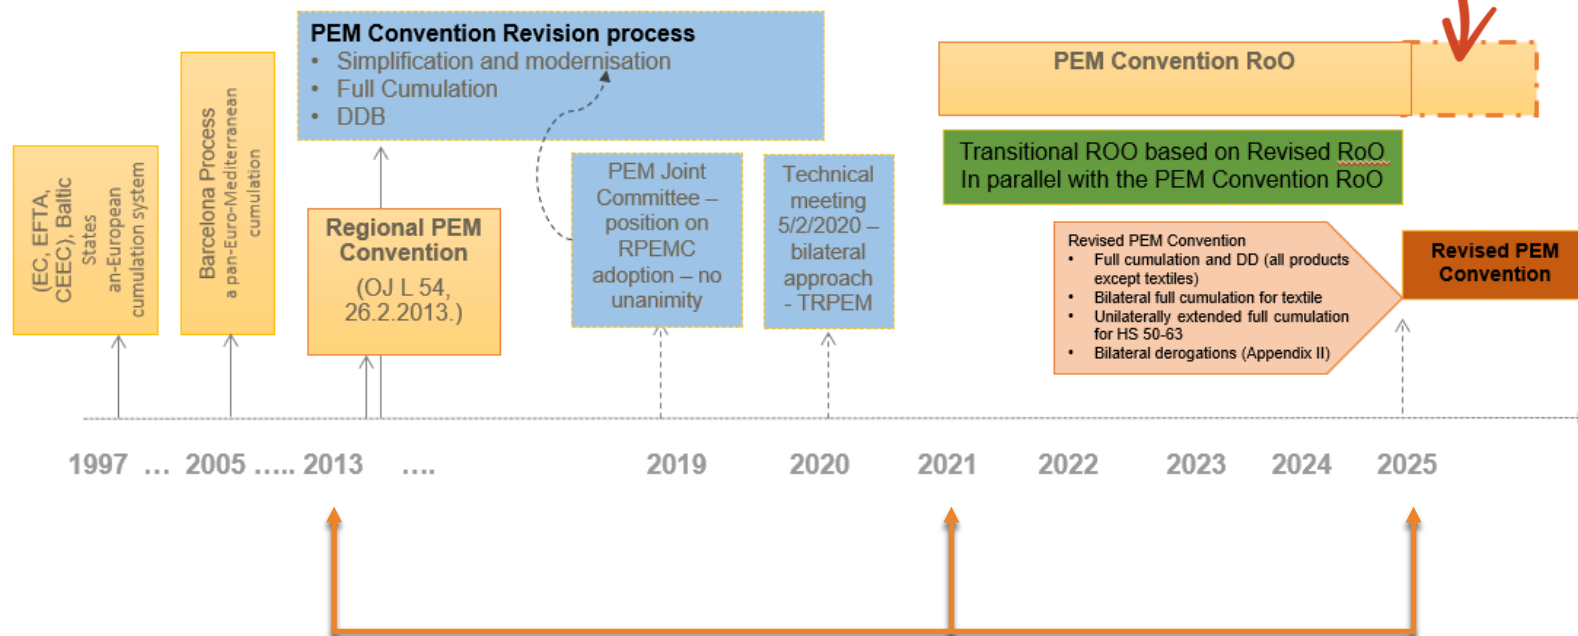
PEM Convention Revision process
• Simplification and modernisation
• Full Cumulation
• DDB

PEM Convention RoO

Transitional ROO based on Revised RoO
In parallel with the PEM Convention RoO

(EC, EFTA, CEEC), Baltic States
an-European cumulation system

Barcelona Process
a pan-Euro-Mediterranean cumulation

Regional PEM Convention
(OJ L 54, 26.2.2013.)

PEM Joint Committee – position on RPEMC adoption – no unanimity

Technical meeting 5/2/2020 – bilateral approach - TRPEM

Revised PEM Convention
• Full cumulation and DD (all products except textiles)
• Bilateral full cumulation for textile
• Unilaterally extended full cumulation for HS 50-63
• Bilateral derogations (Appendix II)

Revised PEM Convention

1997 … 2005 ….. 2013 …. 2019 2020 2021 2022 2023 2024 2025